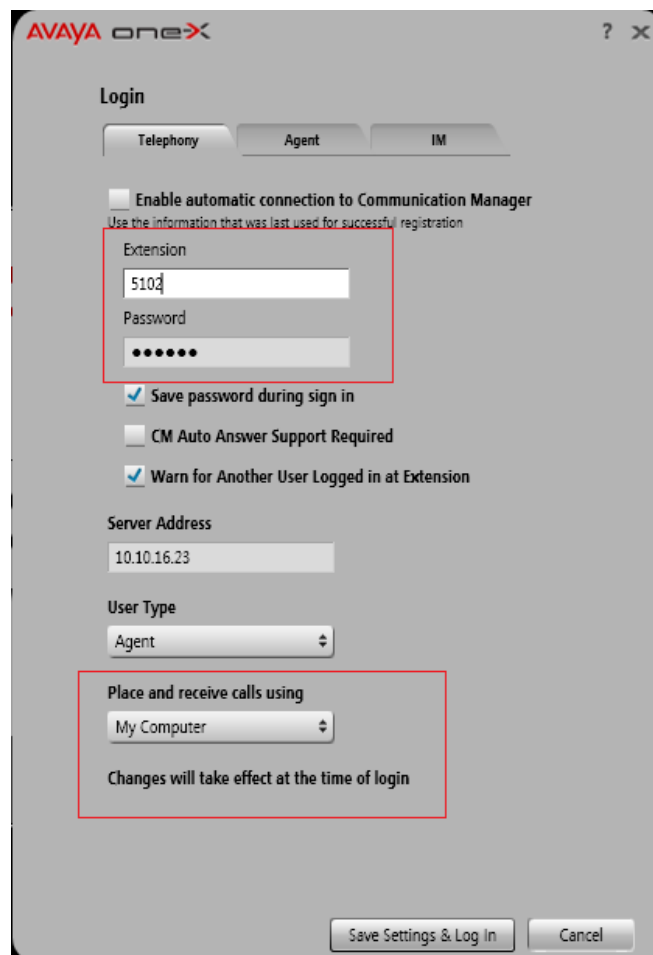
AVAYA one-X

? X

Login

Telephony
Agent
IM

Enable automatic connection to Communication Manager
Use the information that was last used for successful registration

Extension
5102
Password
••••••

Save password during sign in
CM Auto Answer Support Required
Warn for Another User Logged in at Extension

Server Address
10.10.16.23

User Type
Agent

Place and receive calls using
My Computer

Changes will take effect at the time of login

Save Settings & Log In
Cancel